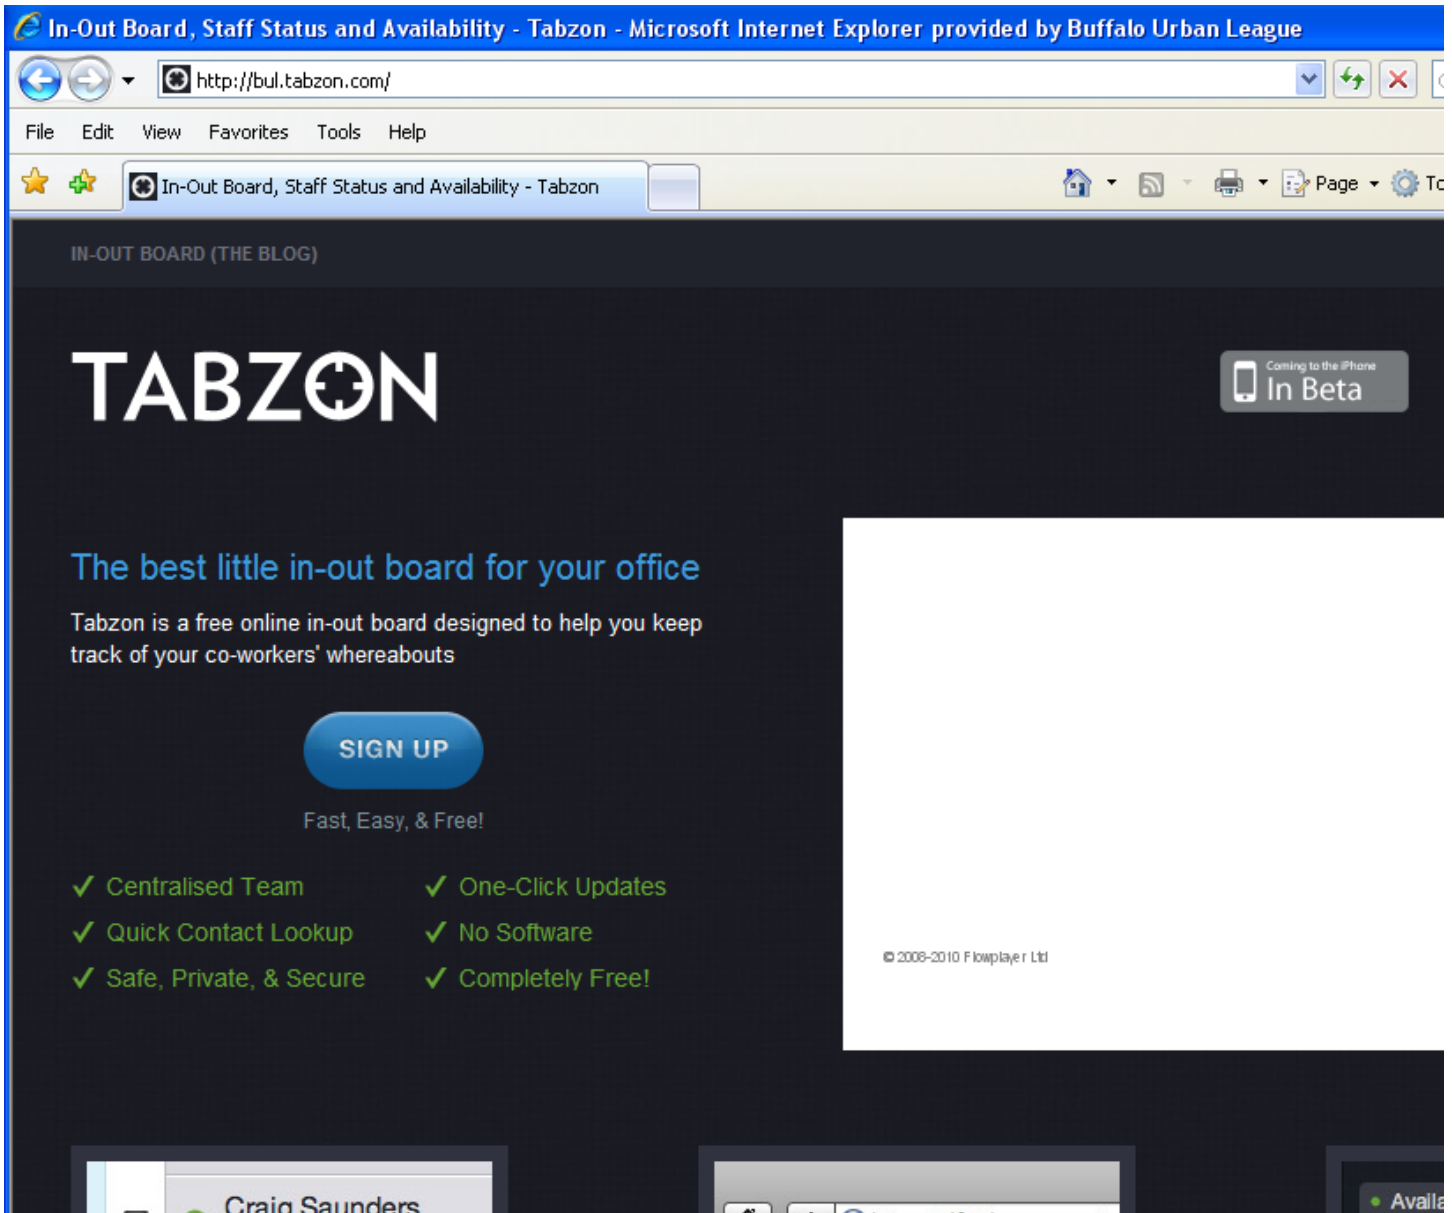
In-Out Board, Staff Status and Availability - Tabzon - Microsoft Internet Explorer provided by Buffalo Urban League

http://bul.tabzon.com/

File Edit View Favorites Tools Help

In-Out Board, Staff Status and Availability - Tabzon

Page ▾ To

IN-OUT BOARD (THE BLOG)

TABZON

Coming to the iPhone
In Beta

The best little in-out board for your office

Tabzon is a free online in-out board designed to help you keep track of your co-workers' whereabouts

SIGN UP

Fast, Easy, & Free!

✓ Centralised Team
✓ Quick Contact Lookup
✓ Safe, Private, & Secure

✓ One-Click Updates
✓ No Software
✓ Completely Free!

© 2008-2010 Flowplayer Ltd

Craig Saunders

Availa